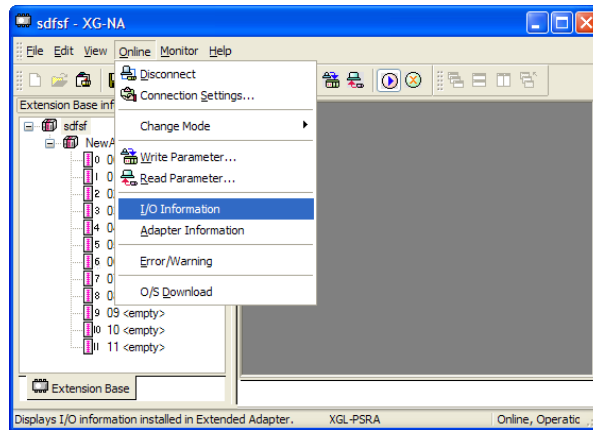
sdfsf - XG-NA

File Edit View Online Monitor Help

Extension Base inf

sdfsf
NewA

0 0
1 0
2 0
3 0
4 0
5 0
6 0
7 0
8 0
9 09 <empty>
10 10 <empty>
11 11 <empty>

Disconnect
Connection Settings...
Change Mode
Write Parameter...
Read Parameter...
I/O Information
Adapter Information
Error/Warning
O/S Download

Extension Base

Displays I/O information installed in Extended Adapter. XGL-PSRA Online, Operatic